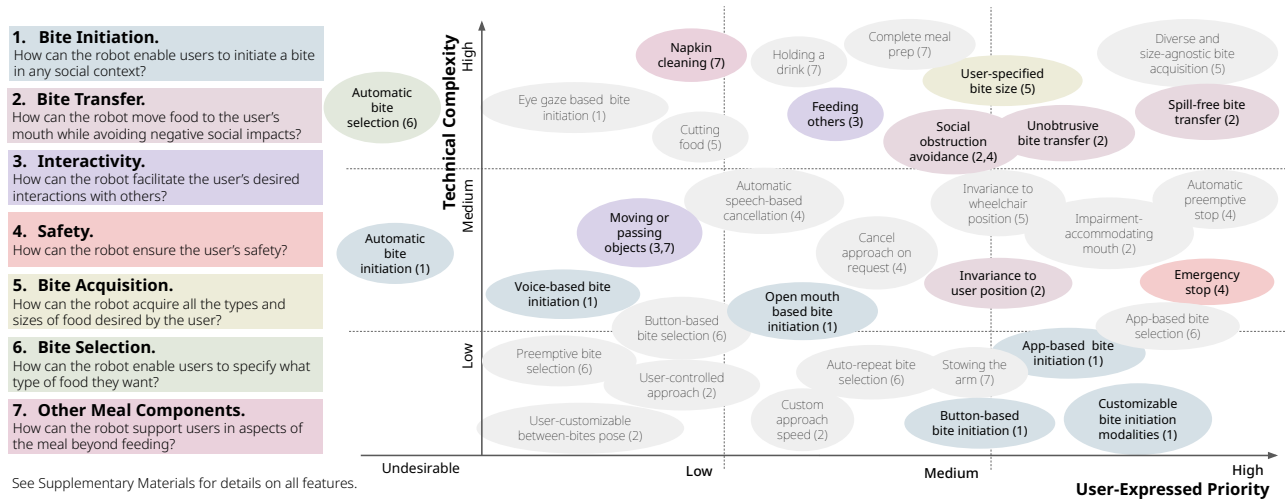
1. Bite Initiation.
How can the robot enable users to initiate a bite in any social context?

2. Bite Transfer.
How can the robot move food to the user's mouth while avoiding negative social impacts?

3. Interactivity.
How can the robot facilitate the user's desired interactions with others?

4. Safety.
How can the robot ensure the user's safety?

5. Bite Acquisition.
How can the robot acquire all the types and sizes of food desired by the user?

6. Bite Selection.
How can the robot enable users to specify what type of food they want?

7. Other Meal Components.
How can the robot support users in aspects of the meal beyond feeding?

See Supplementary Materials for details on all features.

Technical Complexity
High
Medium
Low

Automatic bite selection (6)
Eye gaze based bite initiation (1)
Napkin cleaning (7)
Cutting food (5)
Holding a drink (7)
Complete meal prep (7)
Feeding others (3)
User-specified bite size (5)
Social obstruction avoidance (2,4)
Unobtrusive bite transfer (2)
Diverse and size-agnostic bite acquisition (5)
Spill-free bite transfer (2)

Automatic bite initiation (1)
Moving or passing objects (3,7)
Automatic speech-based cancellation (4)
Voice-based bite initiation (1)
Cancel approach on request (4)
Invariance to wheelchair position (5)
Impairment-accommodating mouth (2)
Automatic preemptive stop (4)
Invariance to user position (2)
Emergency stop (4)
Open mouth based bite initiation (1)
Button-based bite selection (6)
App-based bite selection (6)

Preemptive bite selection (6)
User-controlled approach (2)
User-customizable between-bites pose (2)
Auto-repeat bite selection (6)
Stowing the arm (7)
App-based bite initiation (1)
Custom approach speed (2)
Button-based bite initiation (1)
Customizable bite initiation modalities (1)

Undesirable
Low
Medium
High
User-Expressed Priority